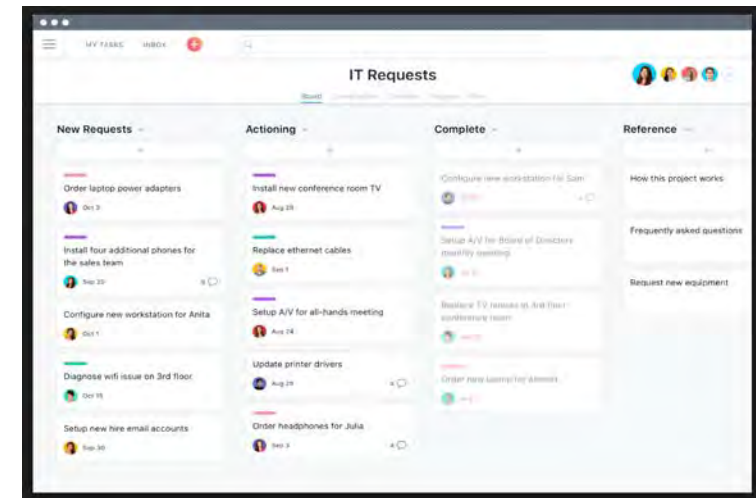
MY TASKS INBOX

IT Requests

Board

New Requests

Order laptop power adapters

Oct 3

Install four additional phones for the sales team

Sep 20

9

Configure new workstation for Anita

Oct 1

Diagnose wifi issue on 3rd floor

Oct 15

Setup new hire email accounts

Sep 30

Actioning

Install new conference room TV

Aug 28

Replace ethernet cables

Sep 1

Setup A/V for all-hands meeting

Aug 24

Update printer drivers

Aug 29

4

Order headphones for Julia

Sep 3

4

Complete

Configure new workstation for Sam

Setup A/V for Board of Directors monthly meeting

Replace TV remote in 3rd floor conference room

Order new laptop for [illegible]

Reference

How this project works

Frequently asked questions

Request new equipment